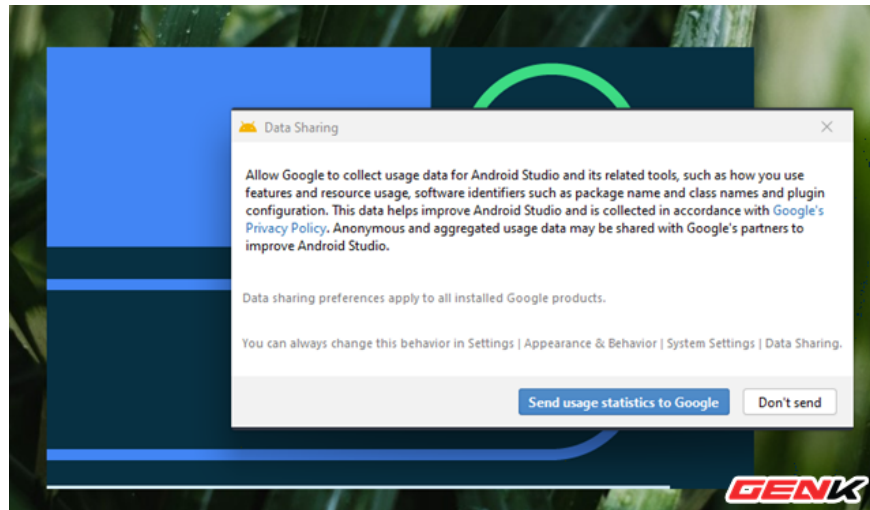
Data Sharing

×

Allow Google to collect usage data for Android Studio and its related tools, such as how you use features and resource usage, software identifiers such as package name and class names and plugin configuration. This data helps improve Android Studio and is collected in accordance with Google's Privacy Policy. Anonymous and aggregated usage data may be shared with Google's partners to improve Android Studio.

Data sharing preferences apply to all installed Google products.

You can always change this behavior in Settings | Appearance & Behavior | System Settings | Data Sharing.

Send usage statistics to Google

Don't send

GENK